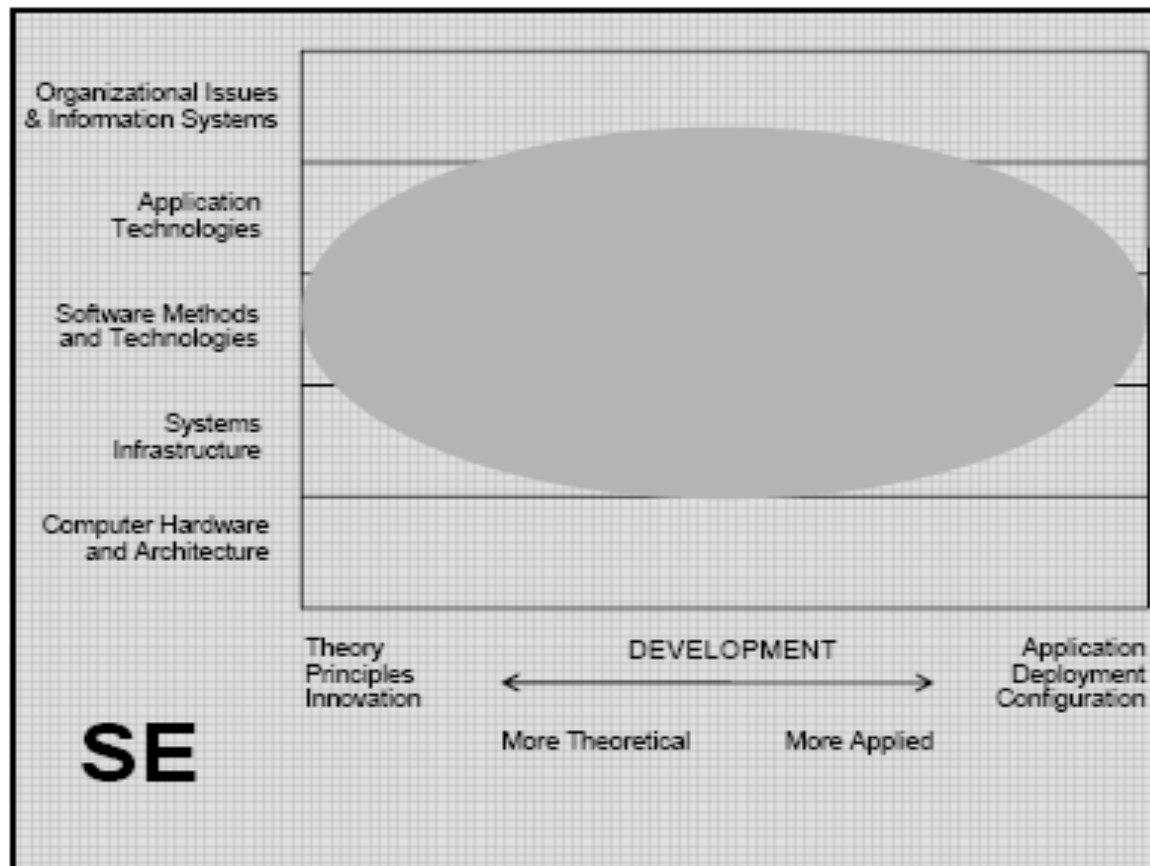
Organizational Issues & Information Systems

Application Technologies

Software Methods and Technologies

Systems Infrastructure

Computer Hardware and Architecture

Theory
Principles
Innovation

DEVELOPMENT

Application
Deployment
Configuration

More Theoretical

More Applied

SE